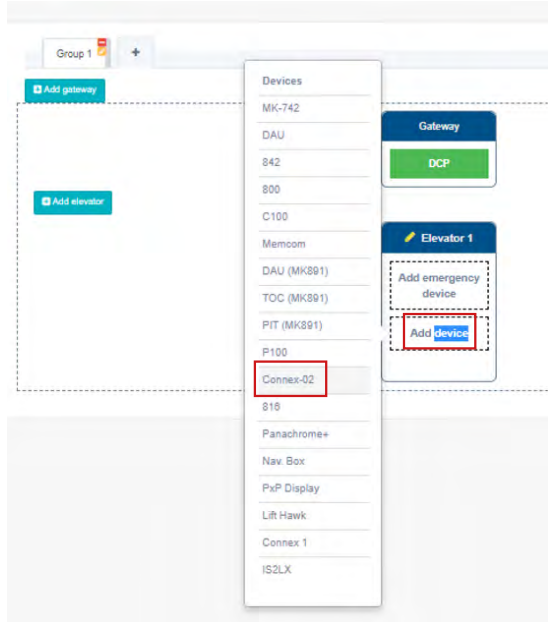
Group 1
+
Add gateway
Add elevator

Devices
MK-742
DAU
842
800
C100
Memcom
DAU (MK891)
TOC (MK891)
PIT (MK891)
P100
Connex-02
816
Panachrome+
Nav. Box
PxP Display
Lift Hawk
Connex 1
IS2LX

Gateway
DCP

Elevator 1
Add emergency device
Add device